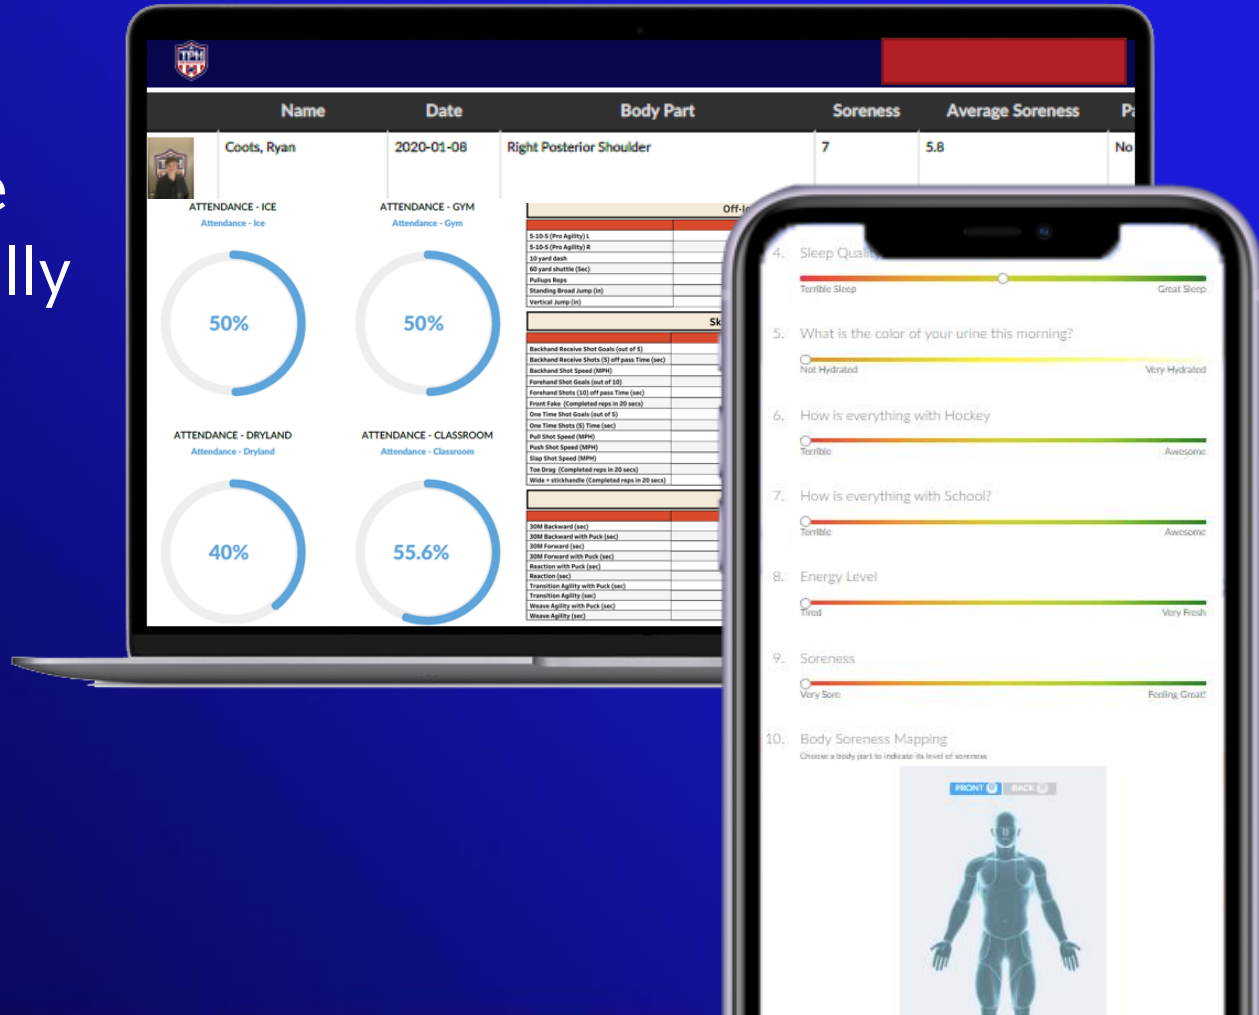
e
lly

TPH

| Name | Date | Body Part | Soreness | Average Soreness | Pa |
|---|---|---|---|---|---|
| Coots, Ryan | 2020-01-08 | Right Posterior Shoulder | 7 | 5.8 | No |

ATTENDANCE - ICE
Attendance - Ice
50%

ATTENDANCE - GYM
Attendance - Gym
50%

ATTENDANCE - DRYLAND
Attendance - Dryland
40%

ATTENDANCE - CLASSROOM
Attendance - Classroom
55.6%

Off-I

5-10-5 (Pro Agility) L
5-10-5 (Pro Agility) R
10 yard dash
60 yard shuttle (Sec)
Pullups Reps
Standing Broad Jump (in)
Vertical Jump (in)

Sk

Backhand Receive Shot Goals (out of 5)
Backhand Receive Shots (5) off pass Time (sec)
Backhand Shot Speed (MPH)
Forehand Shot Goals (out of 10)
Forehand Shots (10) off pass Time (sec)
Front Fake (Completed reps in 20 secs)
One Time Shot Goals (out of 5)
One Time Shots (5) Time (sec)
Pull Shot Speed (MPH)
Push Shot Speed (MPH)
Slap Shot Speed (MPH)
Toe Drag (Completed reps in 20 secs)
Wide + stickhandle (Completed reps in 20 secs)

30M Backward (sec)
30M Backward with Puck (sec)
30M Forward (sec)
30M Forward with Puck (sec)
Reaction with Puck (sec)
Reaction (sec)
Transition Agility with Puck (sec)
Transition Agility (sec)
Weave Agility with Puck (sec)
Weave Agility (sec)

4. Sleep Quality
Terrible Sleep Great Sleep

5. What is the color of your urine this morning?
Not Hydrated Very Hydrated

6. How is everything with Hockey
Terrible Awesome

7. How is everything with School?
Terrible Awesome

8. Energy Level
Tired Very Fresh

9. Soreness
Very Sore Feeling Great!

10. Body Soreness Mapping
Choose a body part to indicate its level of soreness

FRONT BACK